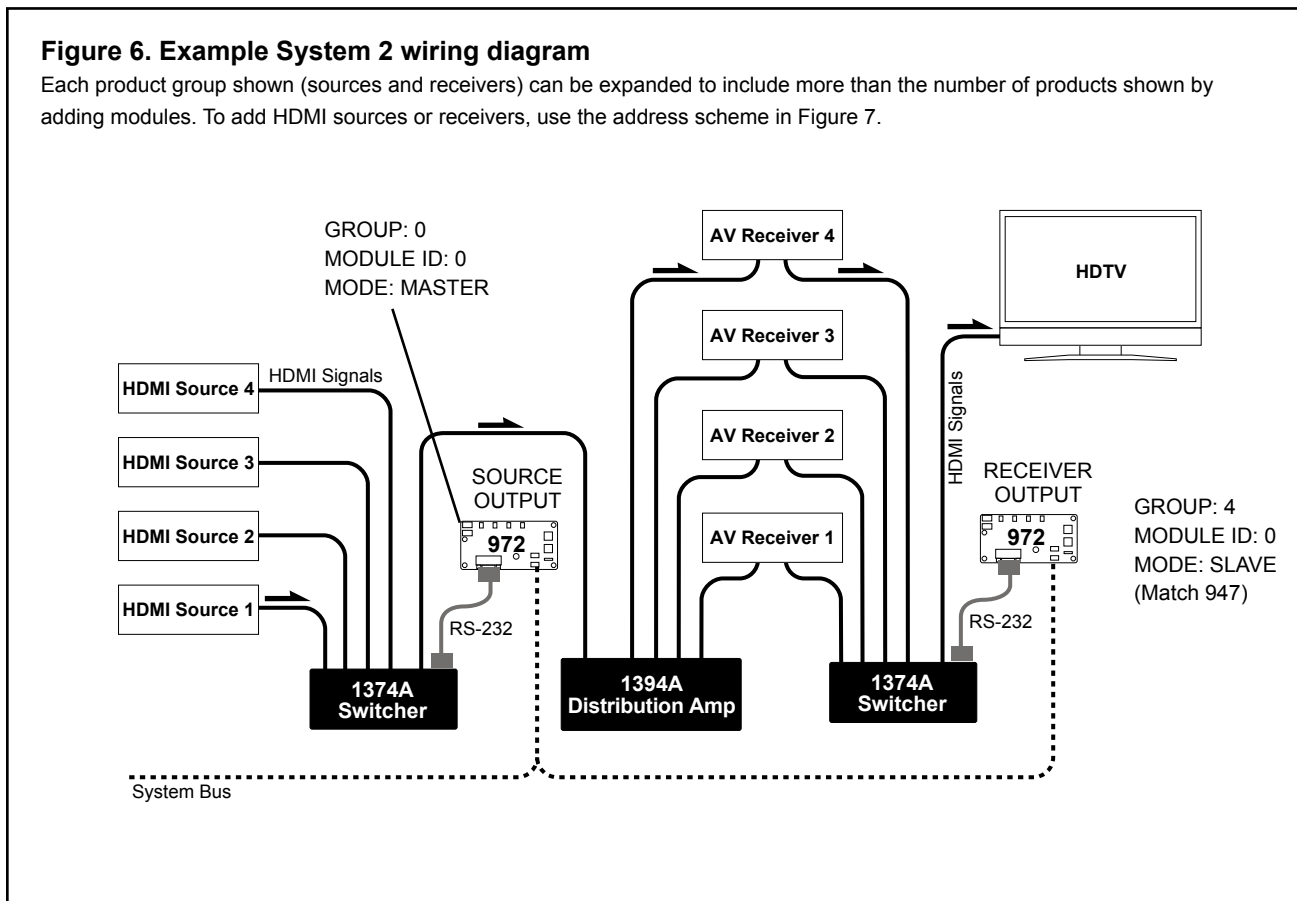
**Figure 6. Example System 2 wiring diagram**

Each product group shown (sources and receivers) can be expanded to include more than the number of products shown by adding modules. To add HDMI sources or receivers, use the address scheme in Figure 7.

GROUP: 0
MODULE ID: 0
MODE: MASTER

AV Receiver 4

HDTV

AV Receiver 3

HDMI Signals

HDMI Source 4

HDMI Source 3

AV Receiver 2

HDMI Signals

SOURCE OUTPUT

RECEIVER OUTPUT

GROUP: 4
MODULE ID: 0
MODE: SLAVE
(Match 947)

HDMI Source 2

972

AV Receiver 1

972

HDMI Source 1

RS-232

RS-232

1374A Switcher

1394A Distribution Amp

1374A Switcher

System Bus